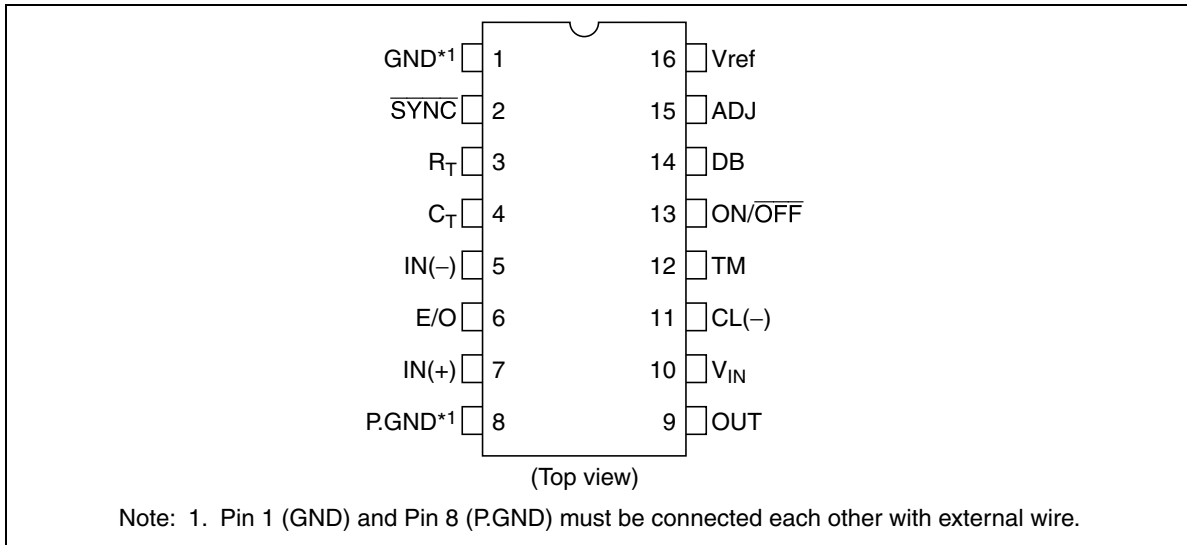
GND*1 1
$\overline{SYNC}$ 2
$R_T$ 3
$C_T$ 4
IN(–) 5
E/O 6
IN(+) 7
P.GND*1 8

16 Vref
15 ADJ
14 DB
13 ON/$\overline{OFF}$
12 TM
11 CL(–)
10 $V_{IN}$
9 OUT

(Top view)

Note: 1. Pin 1 (GND) and Pin 8 (P.GND) must be connected each other with external wire.